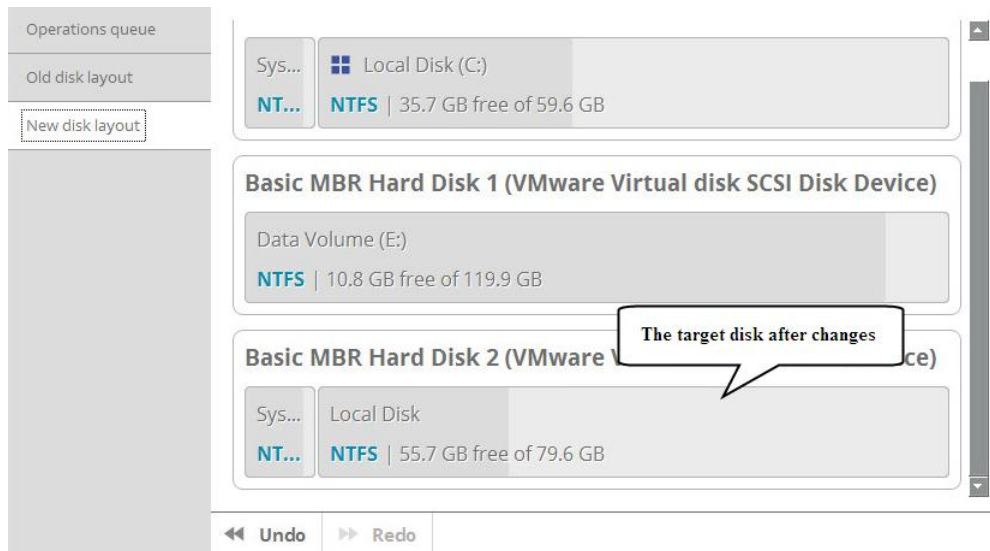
Operations queue

Old disk layout

New disk layout

Sys...
NT...

Local Disk (C:)
NTFS | 35.7 GB free of 59.6 GB

Basic MBR Hard Disk 1 (VMware Virtual disk SCSI Disk Device)

Data Volume (E:)
NTFS | 10.8 GB free of 119.9 GB

The target disk after changes

Basic MBR Hard Disk 2 (VMware V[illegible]ce)

Sys...
NT...

Local Disk
NTFS | 55.7 GB free of 79.6 GB

Undo
Redo